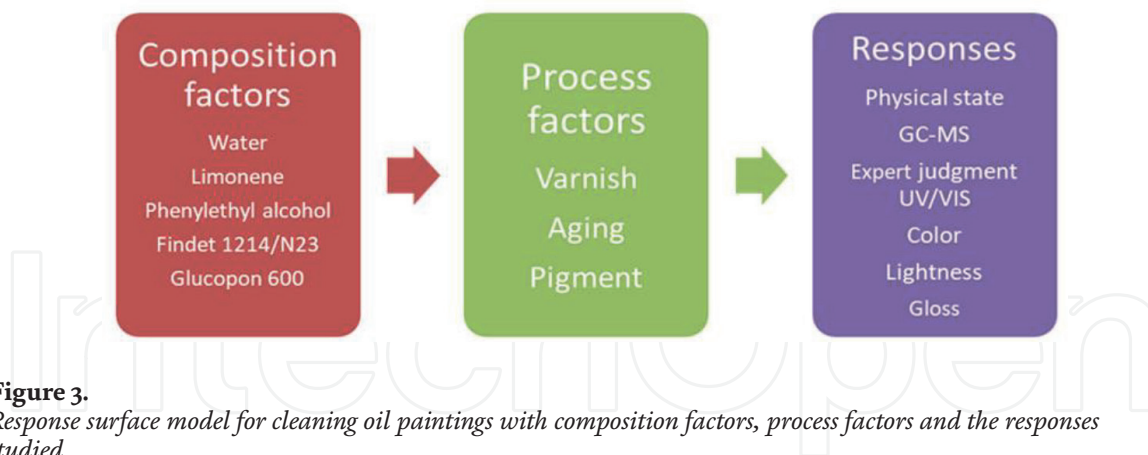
Composition factors
Water
Limonene
Phenylethyl alcohol
Findet 1214/N23
Glucopon 600

Process factors
Varnish
Aging
Pigment

Responses
Physical state
GC-MS
Expert judgment
UV/VIS
Color
Lightness
Gloss

IntechOpen

igure 3.
Response surface model for cleaning oil paintings with composition factors, process factors and the responses tudied.